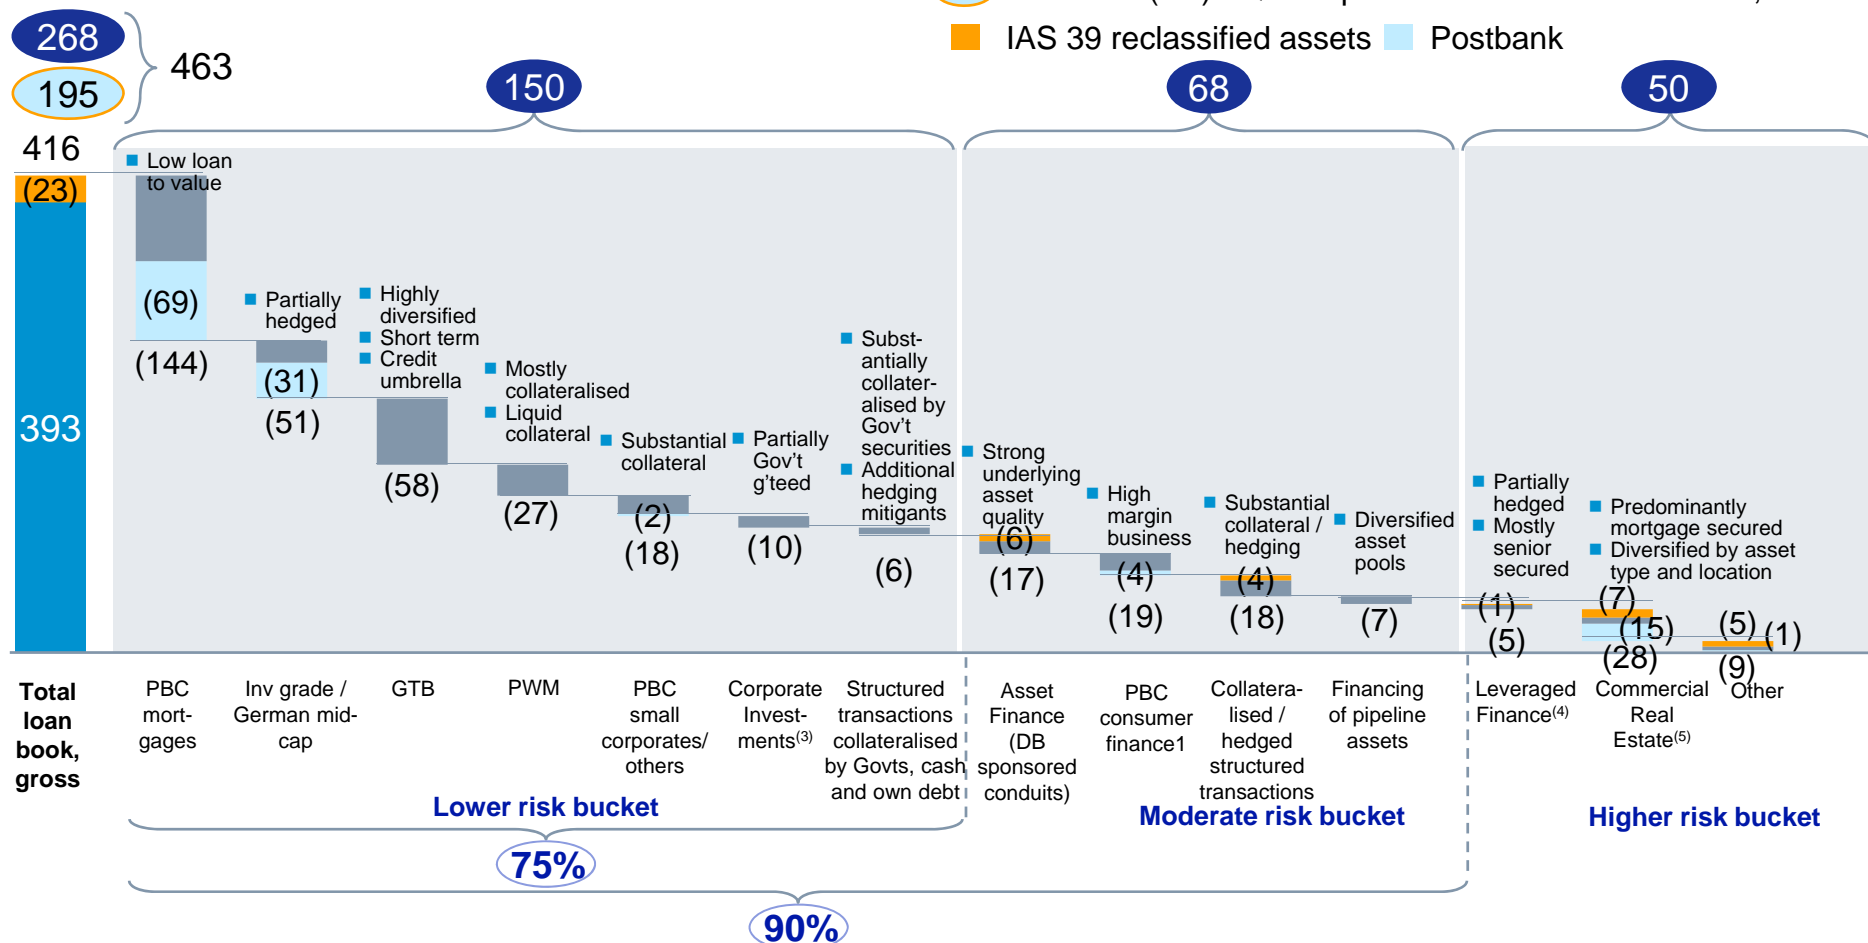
IAS 39 reclassified assets Postbank

268
195
463
150
68
50

416
(23)
393

Low loan to value
(69)
(144)

Partially hedged
(31)
(51)

Highly diversified
Short term
Credit umbrella
(58)

Mostly collateralised
Liquid collateral
(27)

Substantial collateral
(2)
(18)

Partially Gov't g'teed
(10)

Subst-antially collater-alised by Gov't securities
Additional hedging mitigants
(6)

Strong underlying asset quality
(6)
(17)

High margin business
(4)
(19)

Substantial collateral / hedging
(4)
(18)

Diversified asset pools
(7)

Partially hedged
Mostly senior secured
(1)
(5)

Predominantly mortgage secured
Diversified by asset type and location
(7)
(15)
(28)

(5)
(1)
(9)

Total loan book, gross

PBC mort-gages

Inv grade / German mid-cap

GTB

PWM

PBC small corporates/ others

Corporate Invest-ments$^{(3)}$

Structured transactions collateralised by Govts, cash and own debt

Asset Finance (DB sponsored conduits)

PBC consumer finance1

Collatera-lised / hedged structured transactions

Financing of pipeline assets

Leveraged Finance$^{(4)}$

Commercial Real Estate$^{(5)}$

Other

Lower risk bucket
Moderate risk bucket
Higher risk bucket

75%
90%